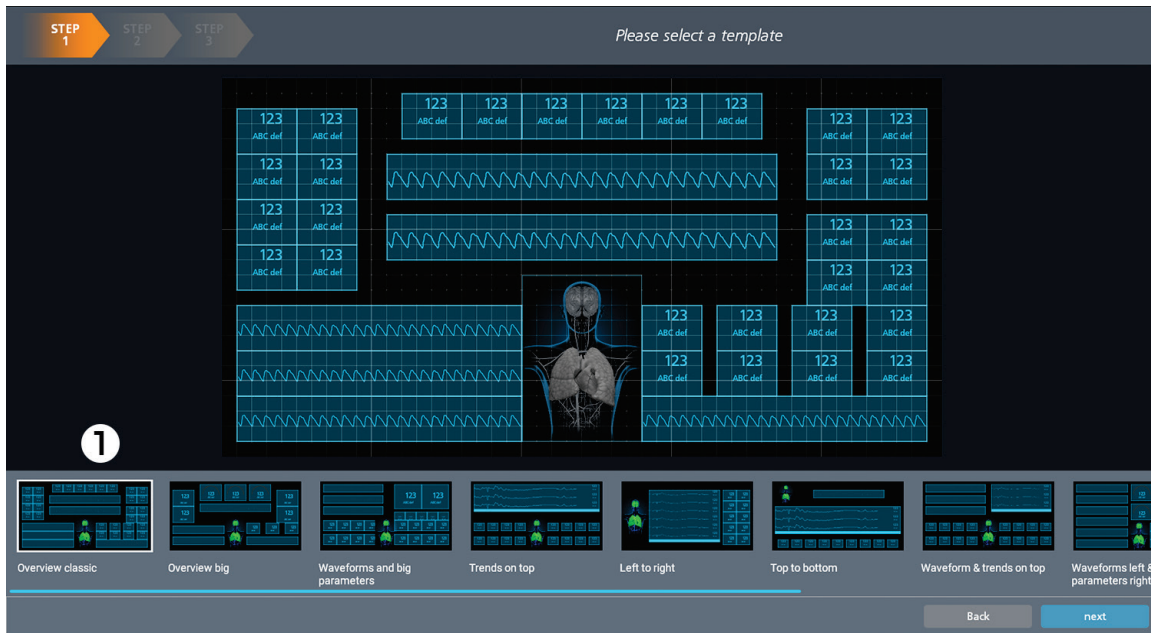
STEP 1
STEP 2
STEP 3
Please select a template

| 123 ABC def | 123 ABC def | 123 ABC def | 123 ABC def | 123 ABC def | 123 ABC def |

123 ABC def
123 ABC def
123 ABC def
123 ABC def
123 ABC def
123 ABC def
123 ABC def
123 ABC def

123 ABC def
123 ABC def
123 ABC def
123 ABC def
123 ABC def
123 ABC def
123 ABC def
123 ABC def

123 ABC def
123 ABC def
123 ABC def
123 ABC def
123 ABC def
123 ABC def
123 ABC def
123 ABC def

❶

Overview classic
Overview big
Waveforms and big parameters
Trends on top
Left to right
Top to bottom
Waveform & trends on top
Waveforms left & parameters right

Back
next